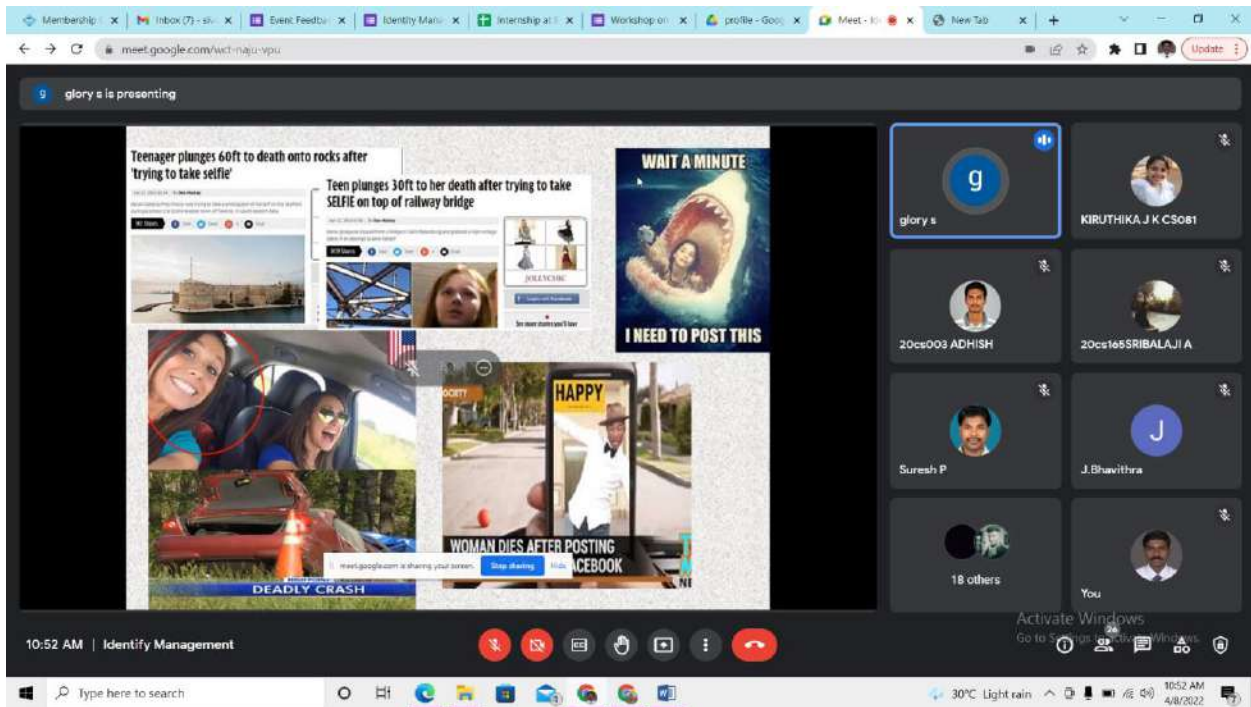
Membership | x | Inbox (7) - silv x | Event Feedba x | Identity Mana x | Internship at x | Workshop on x | profile - Goog x | Meet - x | New Tab x | +

meet.google.com/wct-naju-vpu

Update

g glory s is presenting

Teenager plunges 60ft to death onto rocks after 'trying to take selfie'

Teen plunges 30ft to her death after trying to take SELFIE on top of railway bridge

WAIT A MINUTE

I NEED TO POST THIS

HAPPY

WOMAN DIES AFTER POSTING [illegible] ACEBOOK

DEADLY CRASH

meet.google.com is sharing your screen. Stop sharing Hide

g

glory s

KIRUTHIKA J K CS081

20cs003 ADHISH

20cs165SRIBALAJI A

Suresh P

J

J.Bhavithra

18 others

You

Activate Windows
Go to Settings to activate Windows.

10:52 AM | Identify Management

26

Type here to search

30°C Light rain

10:52 AM
4/8/2022